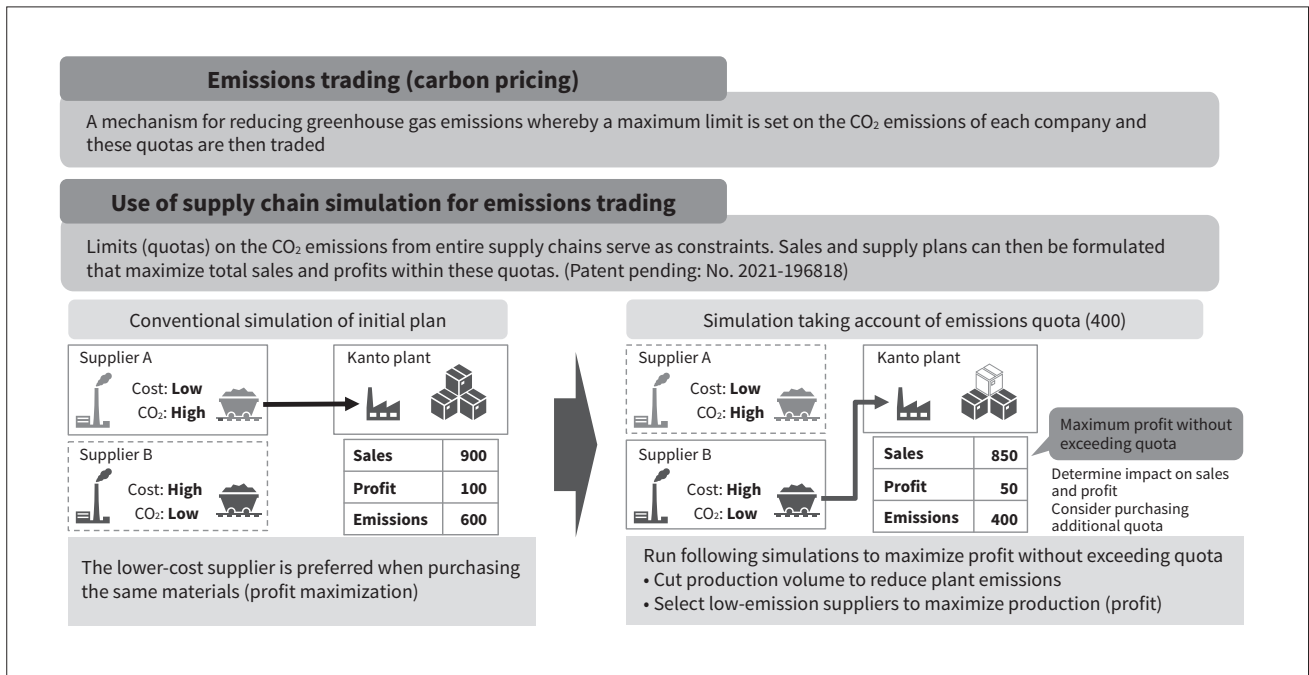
Emissions trading (carbon pricing)

A mechanism for reducing greenhouse gas emissions whereby a maximum limit is set on the $CO_2$ emissions of each company and these quotas are then traded

Use of supply chain simulation for emissions trading

Limits (quotas) on the $CO_2$ emissions from entire supply chains serve as constraints. Sales and supply plans can then be formulated that maximize total sales and profits within these quotas. (Patent pending: No. 2021-196818)

Conventional simulation of initial plan

Supplier A
Cost: Low
$CO_2$: High

Supplier B
Cost: High
$CO_2$: Low

Kanto plant

| Sales | 900 |
|---|---|
| Profit | 100 |
| Emissions | 600 |

The lower-cost supplier is preferred when purchasing the same materials (profit maximization)

Simulation taking account of emissions quota (400)

Supplier A
Cost: Low
$CO_2$: High

Supplier B
Cost: High
$CO_2$: Low

Kanto plant

| Sales | 850 |
|---|---|
| Profit | 50 |
| Emissions | 400 |

Maximum profit without exceeding quota

Determine impact on sales and profit
Consider purchasing additional quota

Run following simulations to maximize profit without exceeding quota
• Cut production volume to reduce plant emissions
• Select low-emission suppliers to maximize production (profit)